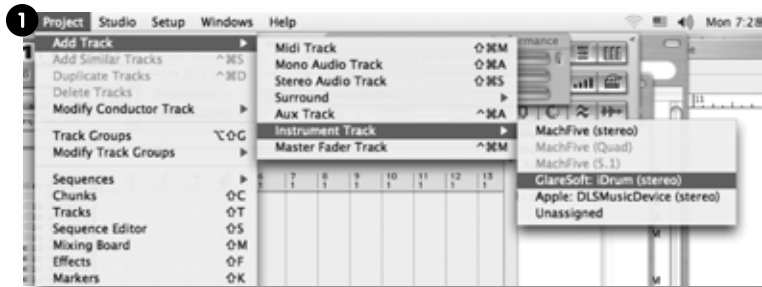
1 Project Studio Setup Windows Help Mon 7:28

Add Track
Add Similar Tracks ^⌘S
Duplicate Tracks ^⌘D
Delete Tracks
Modify Conductor Track

Track Groups ⌥⇧G
Modify Track Groups

Sequences
Chunks ⇧C
Tracks ⇧T
Sequence Editor ⇧S
Mixing Board ⇧M
Effects ⇧F
Markers ⇧K

Midi Track ⇧⌘M
Mono Audio Track ⇧⌘A
Stereo Audio Track ⇧⌘S
Surround
Aux Track ^⌘A
Instrument Track
Master Fader Track ^⌘M

MachFive (stereo)
MachFive (Quad)
MachFive (5.1)
GlareSoft: iDrum (stereo)
Apple: DLSMusicDevice (stereo)
Unassigned

rmance

11

6 1 | 7 1 | 8 1 | 9 1 | 10 1 | 11 1 | 12 1 | 13 1

M
M